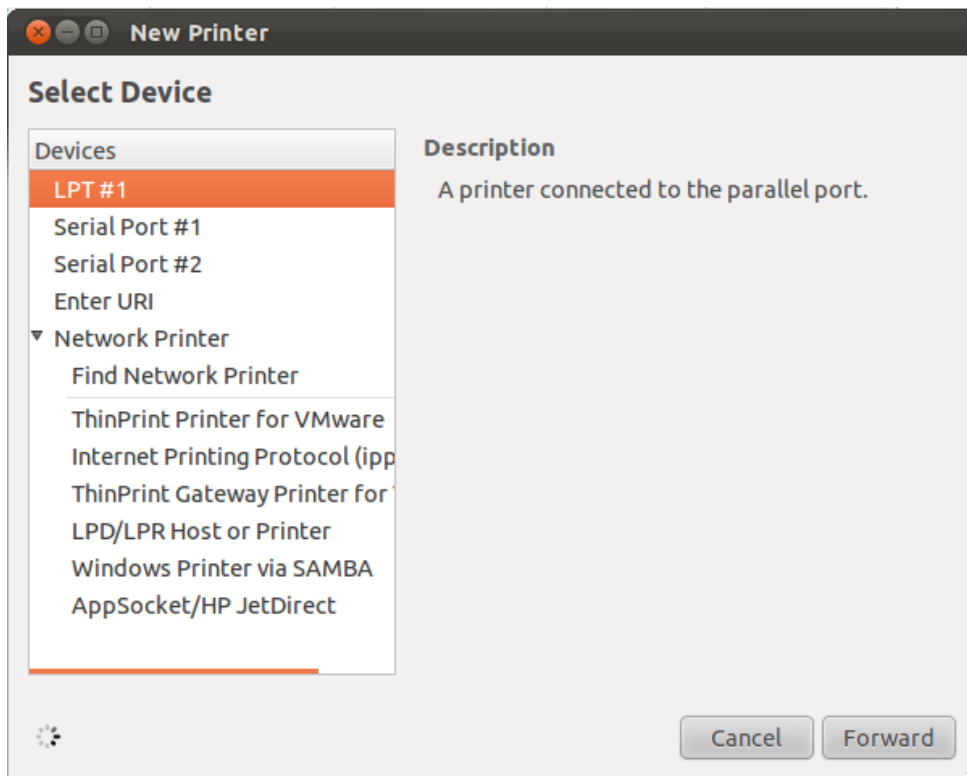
New Printer

Select Device

Devices
LPT #1
Serial Port #1
Serial Port #2
Enter URI
Network Printer
Find Network Printer
ThinPrint Printer for VMware
Internet Printing Protocol (ipp
ThinPrint Gateway Printer for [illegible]
LPD/LPR Host or Printer
Windows Printer via SAMBA
AppSocket/HP JetDirect

Description
A printer connected to the parallel port.

Cancel
Forward